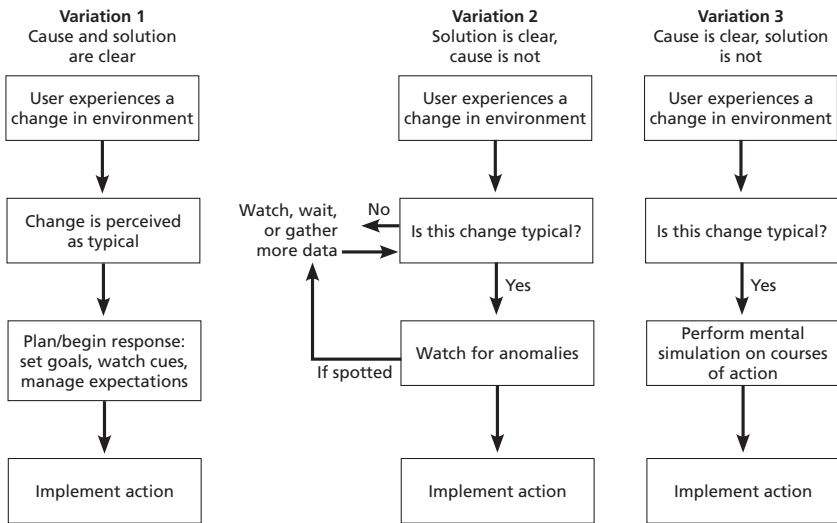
Variation 1
Cause and solution are clear

User experiences a change in environment

Change is perceived as typical

Plan/begin response: set goals, watch cues, manage expectations

Implement action

Variation 2
Solution is clear, cause is not

User experiences a change in environment

Is this change typical?

No

Watch, wait, or gather more data

Yes

Watch for anomalies

If spotted

Implement action

Variation 3
Cause is clear, solution is not

User experiences a change in environment

Is this change typical?

Yes

Perform mental simulation on courses of action

Implement action